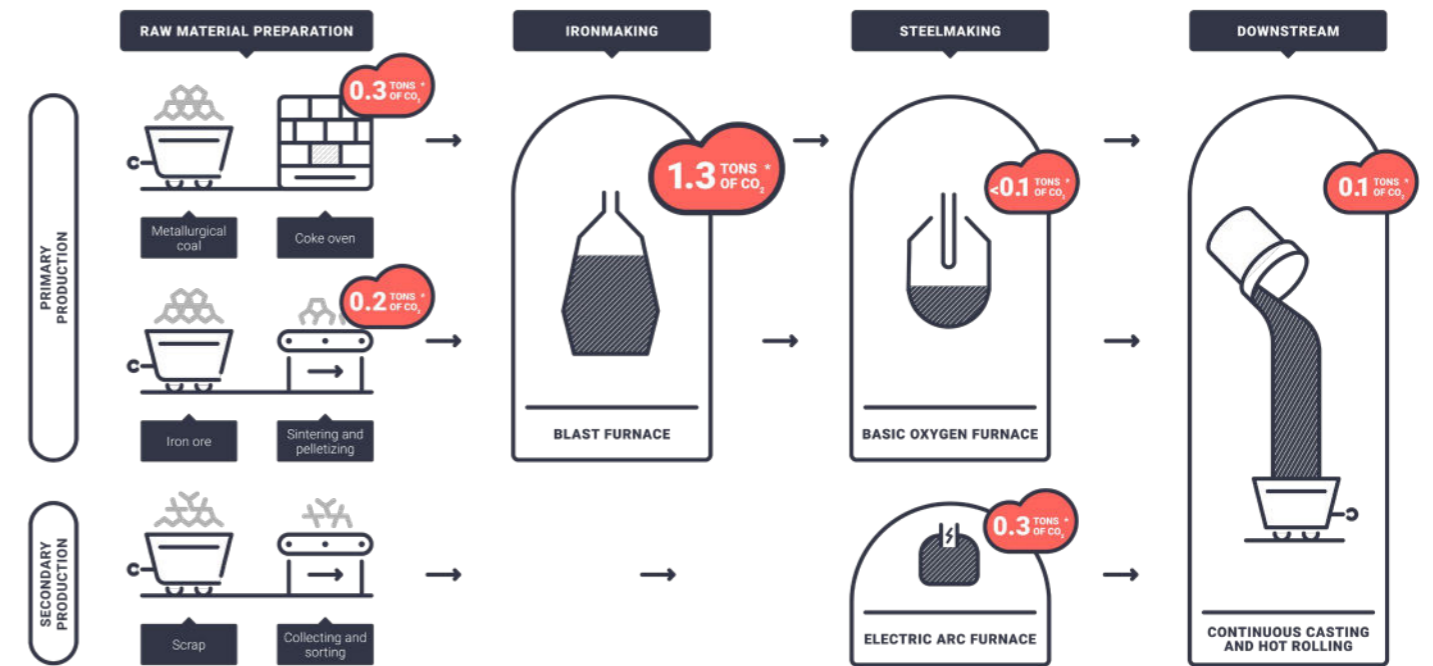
RAW MATERIAL PREPARATION

IRONMAKING

STEELMAKING

DOWNSTREAM

PRIMARY PRODUCTION

0.3 TONS OF $CO_2$ *

Metallurgical coal

Coke oven

1.3 TONS OF $CO_2$ *

<0.1 TONS OF $CO_2$ *

0.1 TONS OF $CO_2$ *

0.2 TONS OF $CO_2$ *

Iron ore

Sintering and pelletizing

BLAST FURNACE

BASIC OXYGEN FURNACE

SECONDARY PRODUCTION

Scrap

Collecting and sorting

0.3 TONS OF $CO_2$ *

ELECTRIC ARC FURNACE

CONTINUOUS CASTING AND HOT ROLLING